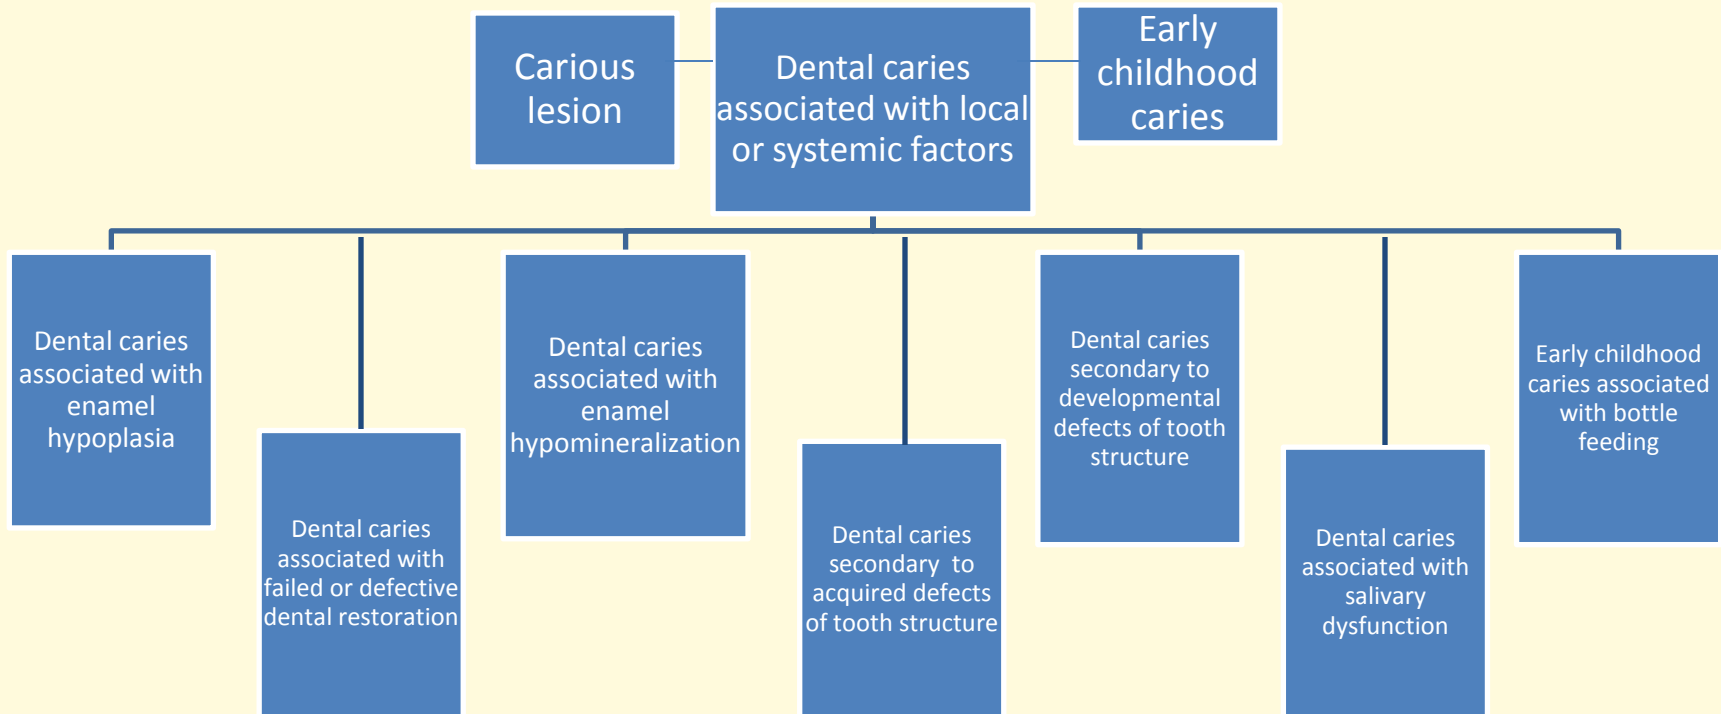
Carious lesion

Dental caries associated with local or systemic factors

Early childhood caries

Dental caries associated with enamel hypoplasia

Dental caries associated with failed or defective dental restoration

Dental caries associated with enamel hypomineralization

Dental caries secondary to acquired defects of tooth structure

Dental caries secondary to developmental defects of tooth structure

Dental caries associated with salivary dysfunction

Early childhood caries associated with bottle feeding